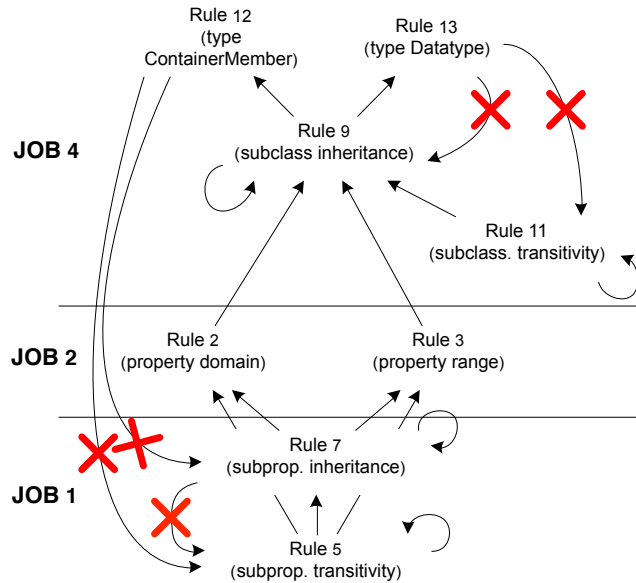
Rule 12
(type
ContainerMember)

Rule 13
(type Datatype)

JOB 4

Rule 9
(subclass inheritance)

Rule 11
(subclass. transitivity)

JOB 2

Rule 2
(property domain)

Rule 3
(property range)

Rule 7
(subprop. inheritance)

JOB 1

Rule 5
(subprop. transitivity)